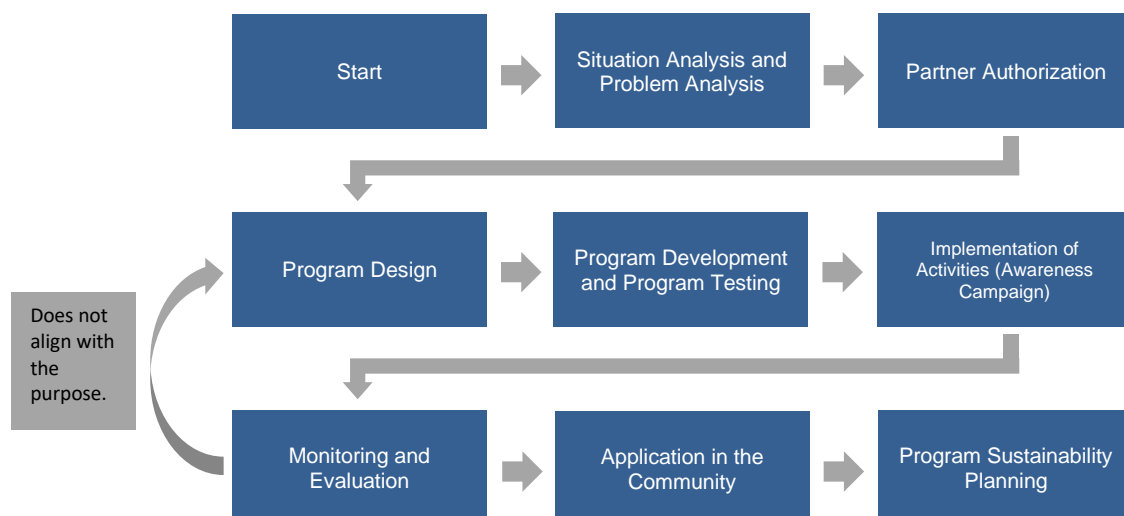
Start

Situation Analysis and Problem Analysis

Partner Authorization

Program Design

Program Development and Program Testing

Implementation of Activities (Awareness Campaign)

Does not align with the purpose.

Monitoring and Evaluation

Application in the Community

Program Sustainability Planning